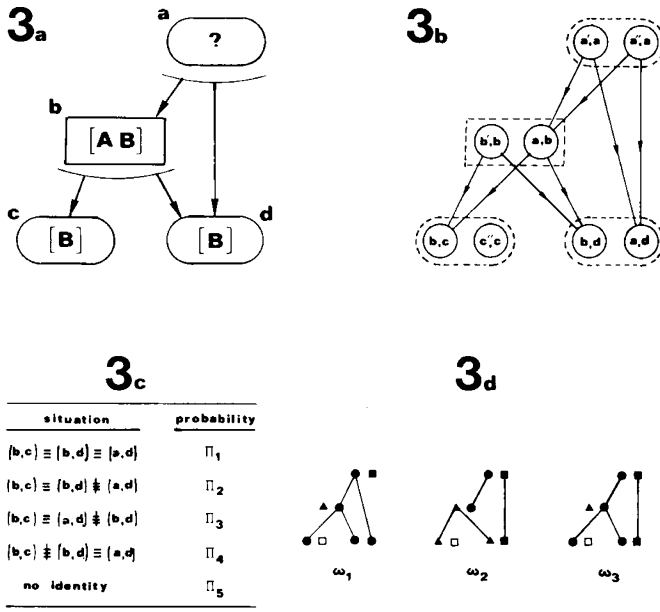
3a

a
?

b
[A B]

c
[B]

d
[B]

3b

a′,a
a″,a
b′,b
a,b
b,c
c′,c
b,d
a,d

3c

| situation | probability |
|---|---|
| $(b,c) \equiv (b,d) \equiv (a,d)$ | $\Pi_1$ |
| $(b,c) \equiv (b,d) \not\equiv (a,d)$ | $\Pi_2$ |
| $(b,c) \equiv (a,d) \not\equiv (b,d)$ | $\Pi_3$ |
| $(b,c) \not\equiv (b,d) \equiv (a,d)$ | $\Pi_4$ |
| no identity | $\Pi_5$ |

3d

$\omega_1$
$\omega_2$
$\omega_3$